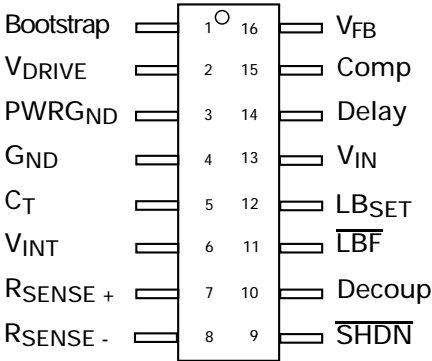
Bootstrap 1 16 $V_{FB}$
$V_{DRIVE}$ 2 15 Comp
$PWRG_{ND}$ 3 14 Delay
$G_{ND}$ 4 13 $V_{IN}$
$C_T$ 5 12 $LB_{SET}$
$V_{INT}$ 6 11 $\overline{LBF}$
$R_{SENSE +}$ 7 10 Decoup
$R_{SENSE -}$ 8 9 $\overline{SHDN}$